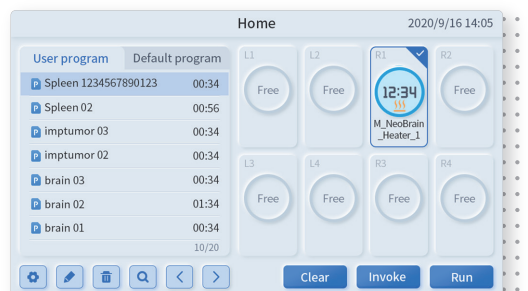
Home

2020/9/16 14:05

User program

Default program

Spleen 1234567890123 00:34

Spleen 02 00:56

imptumor 03 00:34

imptumor 02 00:34

brain 03 00:34

brain 02 01:34

brain 01 00:34

10/20

L1
Free

L2
Free

R1
12:34
M_NeoBrain_Heater_1

R2
Free

L3
Free

L4
Free

R3
Free

R4
Free

Clear

Invoke

Run